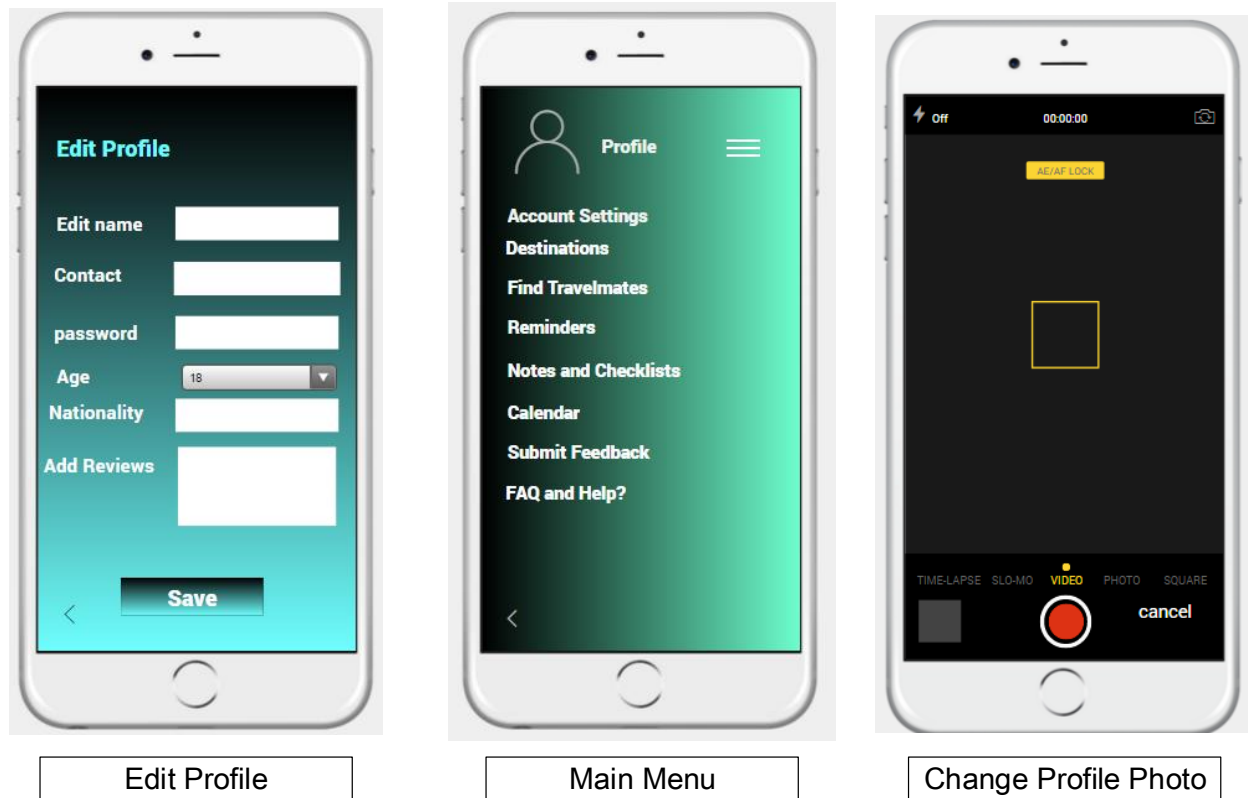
Edit Profile

Edit name

Contact

password

Age 18

Nationality

Add Reviews

Save

Edit Profile

Profile

Account Settings

Destinations

Find Travelmates

Reminders

Notes and Checklists

Calendar

Submit Feedback

FAQ and Help?

Main Menu

Off 00:00:00

AE/AF LOCK

TIME-LAPSE SLO-MO VIDEO PHOTO SQUARE

cancel

Change Profile Photo